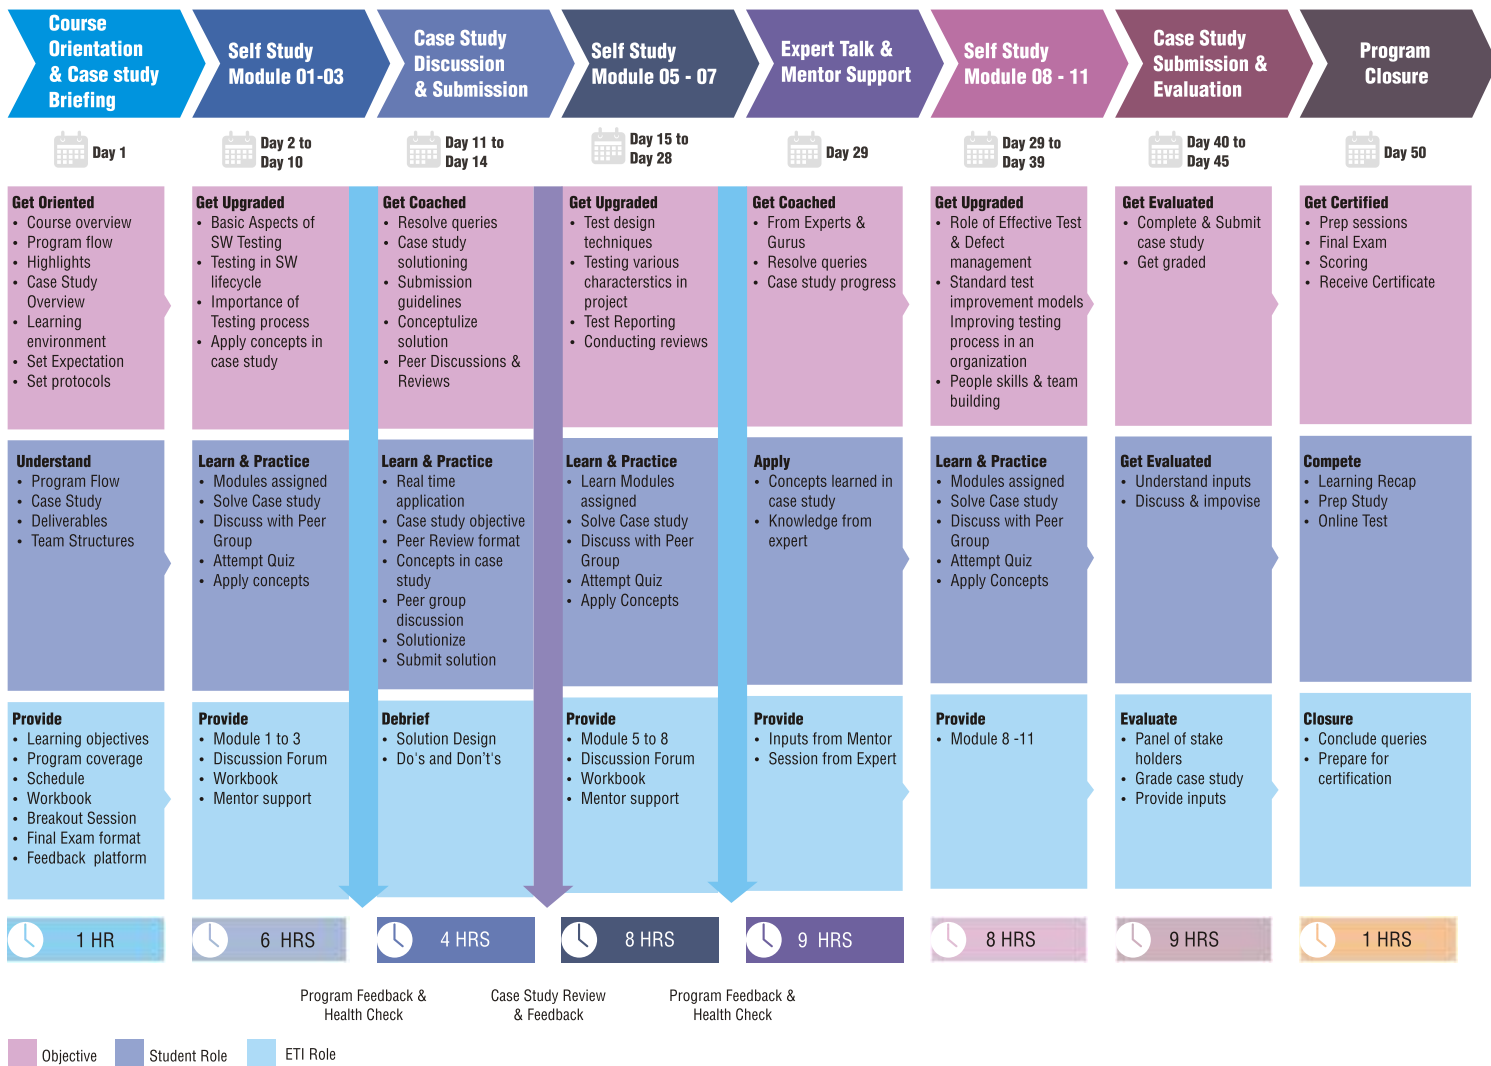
Course Orientation & Case study Briefing

Self Study Module 01-03

Case Study Discussion & Submission

Self Study Module 05 - 07

Expert Talk & Mentor Support

Self Study Module 08 - 11

Case Study Submission & Evaluation

Program Closure

Day 1

Day 2 to Day 10

Day 11 to Day 14

Day 15 to Day 28

Day 29

Day 29 to Day 39

Day 40 to Day 45

Day 50

Get Oriented
- Course overview
- Program flow
- Highlights
- Case Study Overview
- Learning environment
- Set Expectation
- Set protocols

Get Upgraded
- Basic Aspects of SW Testing
- Testing in SW lifecycle
- Importance of Testing process
- Apply concepts in case study

Get Coached
- Resolve queries
- Case study solutioning
- Submission guidelines
- Conceptulize solution
- Peer Discussions & Reviews

Get Upgraded
- Test design techniques
- Testing various characterstics in project
- Test Reporting
- Conducting reviews

Get Coached
- From Experts & Gurus
- Resolve queries
- Case study progress

Get Upgraded
- Role of Effective Test & Defect management
- Standard test improvement models Improving testing process in an organization
- People skills & team building

Get Evaluated
- Complete & Submit case study
- Get graded

Get Certified
- Prep sessions
- Final Exam
- Scoring
- Receive Certificate

Understand
- Program Flow
- Case Study
- Deliverables
- Team Structures

Learn & Practice
- Modules assigned
- Solve Case study
- Discuss with Peer Group
- Attempt Quiz
- Apply concepts

Learn & Practice
- Real time application
- Case study objective
- Peer Review format
- Concepts in case study
- Peer group discussion
- Solutionize
- Submit solution

Learn & Practice
- Learn Modules assigned
- Solve Case study
- Discuss with Peer Group
- Attempt Quiz
- Apply Concepts

Apply
- Concepts learned in case study
- Knowledge from expert

Learn & Practice
- Modules assigned
- Solve Case study
- Discuss with Peer Group
- Attempt Quiz
- Apply Concepts

Get Evaluated
- Understand inputs
- Discuss & impovise

Compete
- Learning Recap
- Prep Study
- Online Test

Provide
- Learning objectives
- Program coverage
- Schedule
- Workbook
- Breakout Session
- Final Exam format
- Feedback platform

Provide
- Module 1 to 3
- Discussion Forum
- Workbook
- Mentor support

Debrief
- Solution Design
- Do's and Don't's

Provide
- Module 5 to 8
- Discussion Forum
- Workbook
- Mentor support

Provide
- Inputs from Mentor
- Session from Expert

Provide
- Module 8 -11

Evaluate
- Panel of stake holders
- Grade case study
- Provide inputs

Closure
- Conclude queries
- Prepare for certification

1 HR | 6 HRS | 4 HRS | 8 HRS | 9 HRS | 8 HRS | 9 HRS | 1 HRS

Program Feedback & Health Check

Case Study Review & Feedback

Program Feedback & Health Check

Objective   Student Role   ETI Role